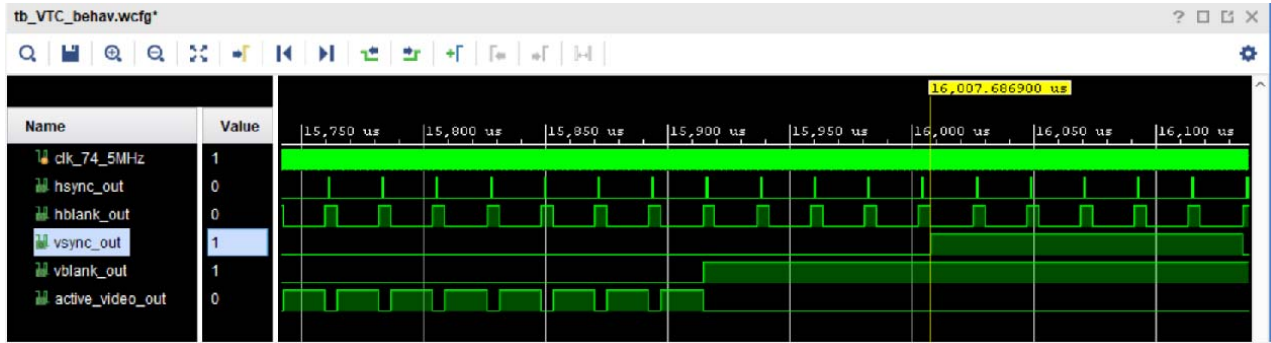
tb_VTC_behav.wcfg*

? ☐ ☐ ✕

16,007.686900 us

| Name | Value |
|---|---|
| clk_74_5MHz | 1 |
| hsync_out | 0 |
| hblank_out | 0 |
| vsync_out | 1 |
| vblank_out | 1 |
| active_video_out | 0 |

15,750 us
15,800 us
15,850 us
15,900 us
15,950 us
16,000 us
16,050 us
16,100 us